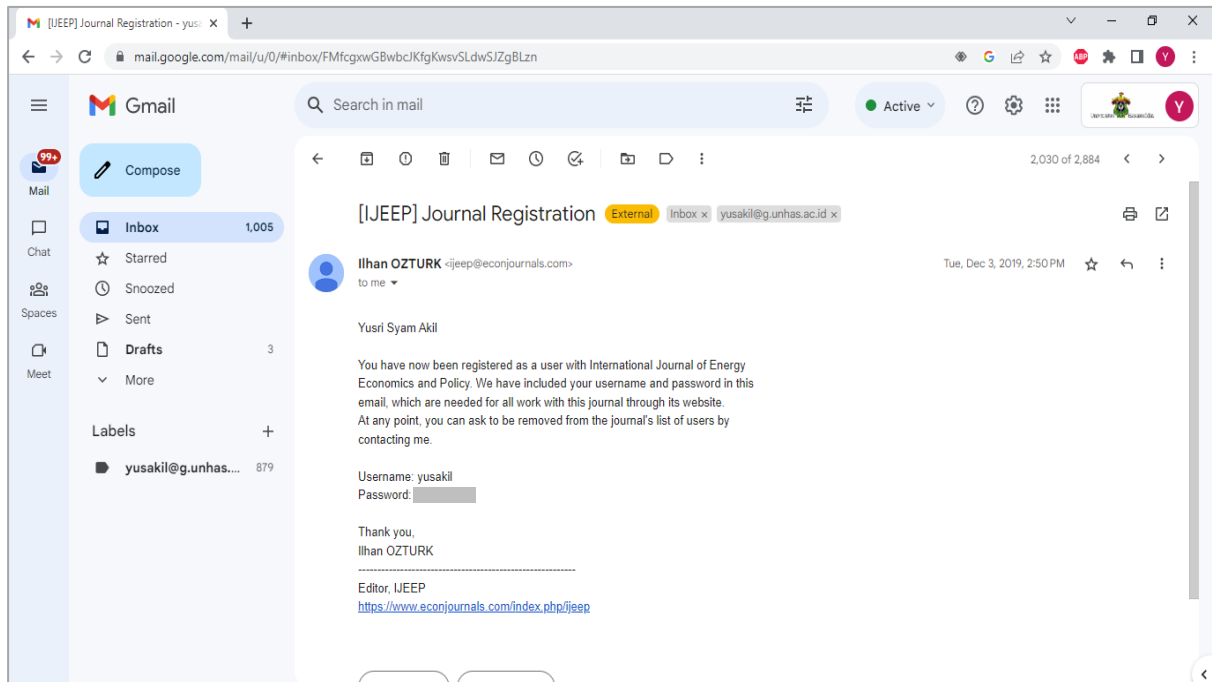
[IJEEP] Journal Registration - yus ×

mail.google.com/mail/u/0/#inbox/FMfcgxwGBwbcJKfgKwsvSLdwSJZgBLzn

Gmail

Search in mail

Active

Y

99+
Mail

Chat

Spaces

Meet

Compose

Inbox 1,005
Starred
Snoozed
Sent
Drafts 3
More

Labels +

yusakil@g.unhas.... 879

2,030 of 2,884

[IJEEP] Journal Registration External Inbox × yusakil@g.unhas.ac.id ×

Ilhan OZTURK <ijeep@econjournals.com>
to me

Tue, Dec 3, 2019, 2:50 PM

Yusri Syam Akil

You have now been registered as a user with International Journal of Energy Economics and Policy. We have included your username and password in this email, which are needed for all work with this journal through its website.
At any point, you can ask to be removed from the journal's list of users by contacting me.

Username: yusakil
Password: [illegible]

Thank you,
Ilhan OZTURK
------------------------------------------------------------
Editor, IJEEP
https://www.econjournals.com/index.php/ijeep